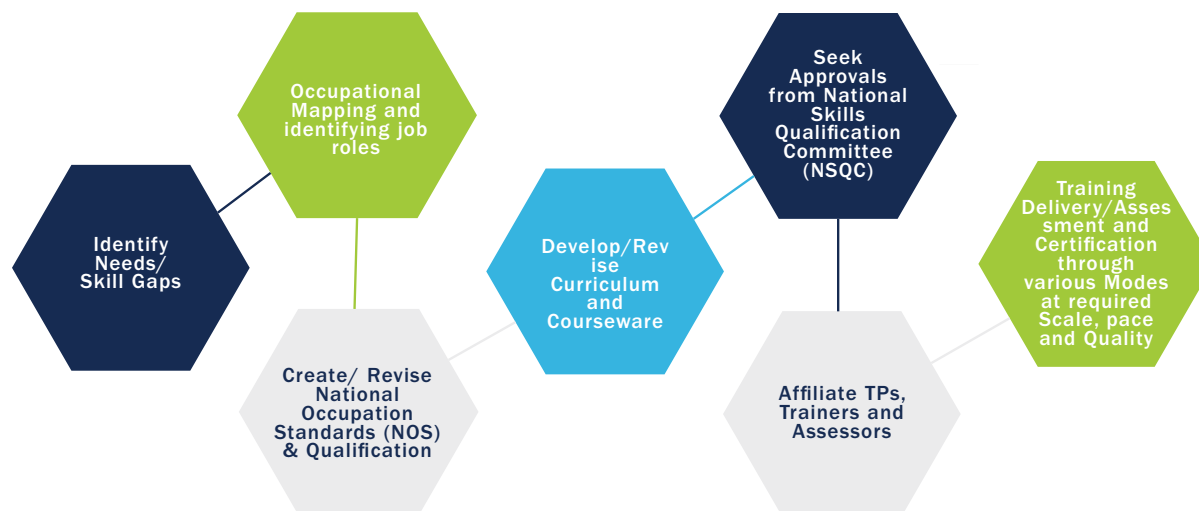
Identify Needs/ Skill Gaps

Occupational Mapping and identifying job roles

Create/ Revise National Occupation Standards (NOS) & Qualification

Develop/Revise Curriculum and Courseware

Seek Approvals from National Skills Qualification Committee (NSQC)

Affiliate TPs, Trainers and Assessors

Training Delivery/Assessment and Certification through various Modes at required Scale, pace and Quality